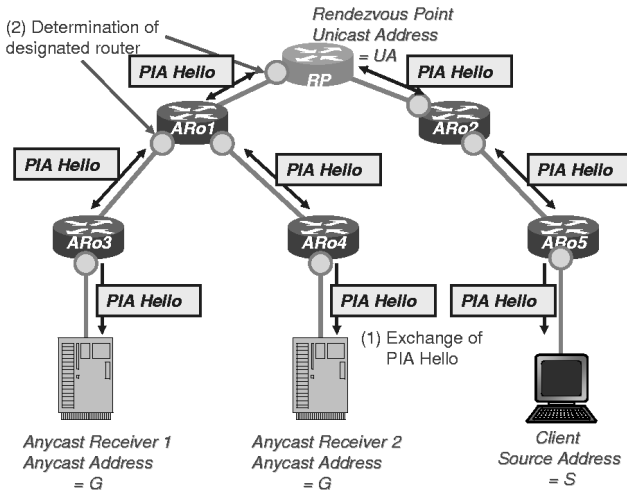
(2) Determination of designated router

Rendezvous Point
Unicast Address
= UA

PIA Hello

RP

PIA Hello

ARo1

ARo2

PIA Hello

PIA Hello

PIA Hello

ARo3

ARo4

ARo5

PIA Hello

PIA Hello

PIA Hello

(1) Exchange of PIA Hello

Anycast Receiver 1
Anycast Address
= G

Anycast Receiver 2
Anycast Address
= G

Client
Source Address
= S